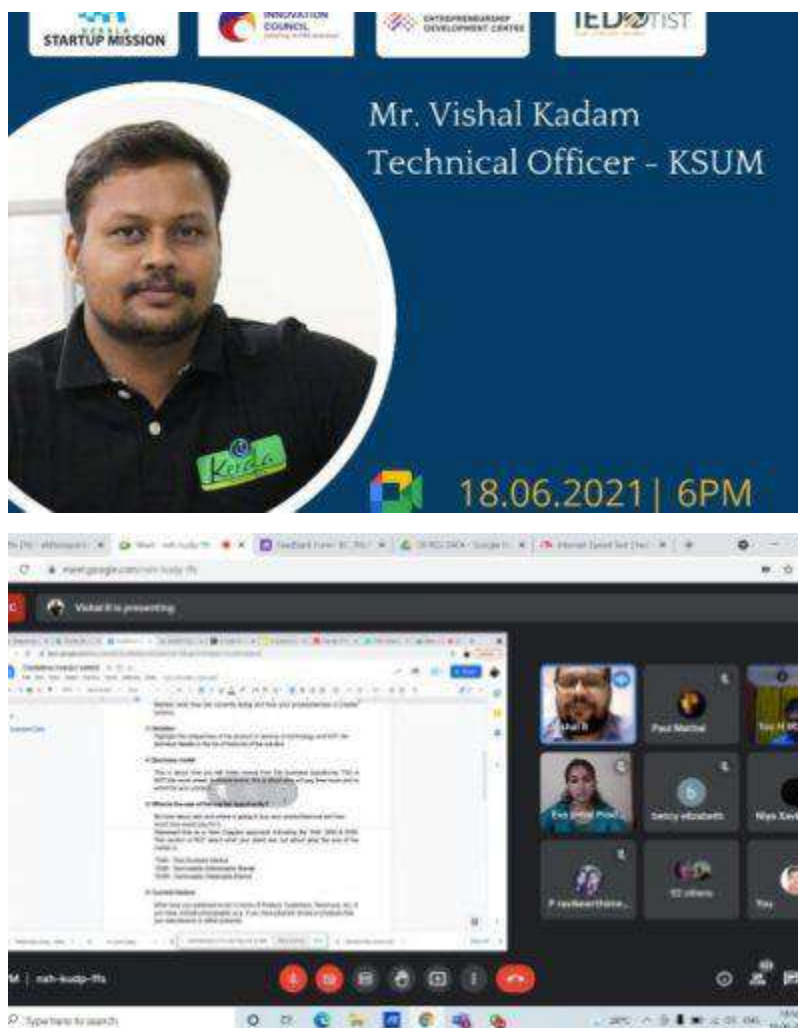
KERALA STARTUP MISSION

INNOVATION COUNCIL

ENTREPRENEURSHIP DEVELOPMENT CENTRE

IEDC TIST

Mr. Vishal Kadam
Technical Officer - KSUM

Kerala

18.06.2021 | 6PM

meet.google.com

Vishal B is presenting

4) Business model

5) Where is the size of the market opportunity?

6) Current Market

Vishal B

Paul Mathai

Eva

betcy elizabeth

Niya Xavi

P ravikeerthana

10 others

You

M | nah-kudp-ffs

Type here to search